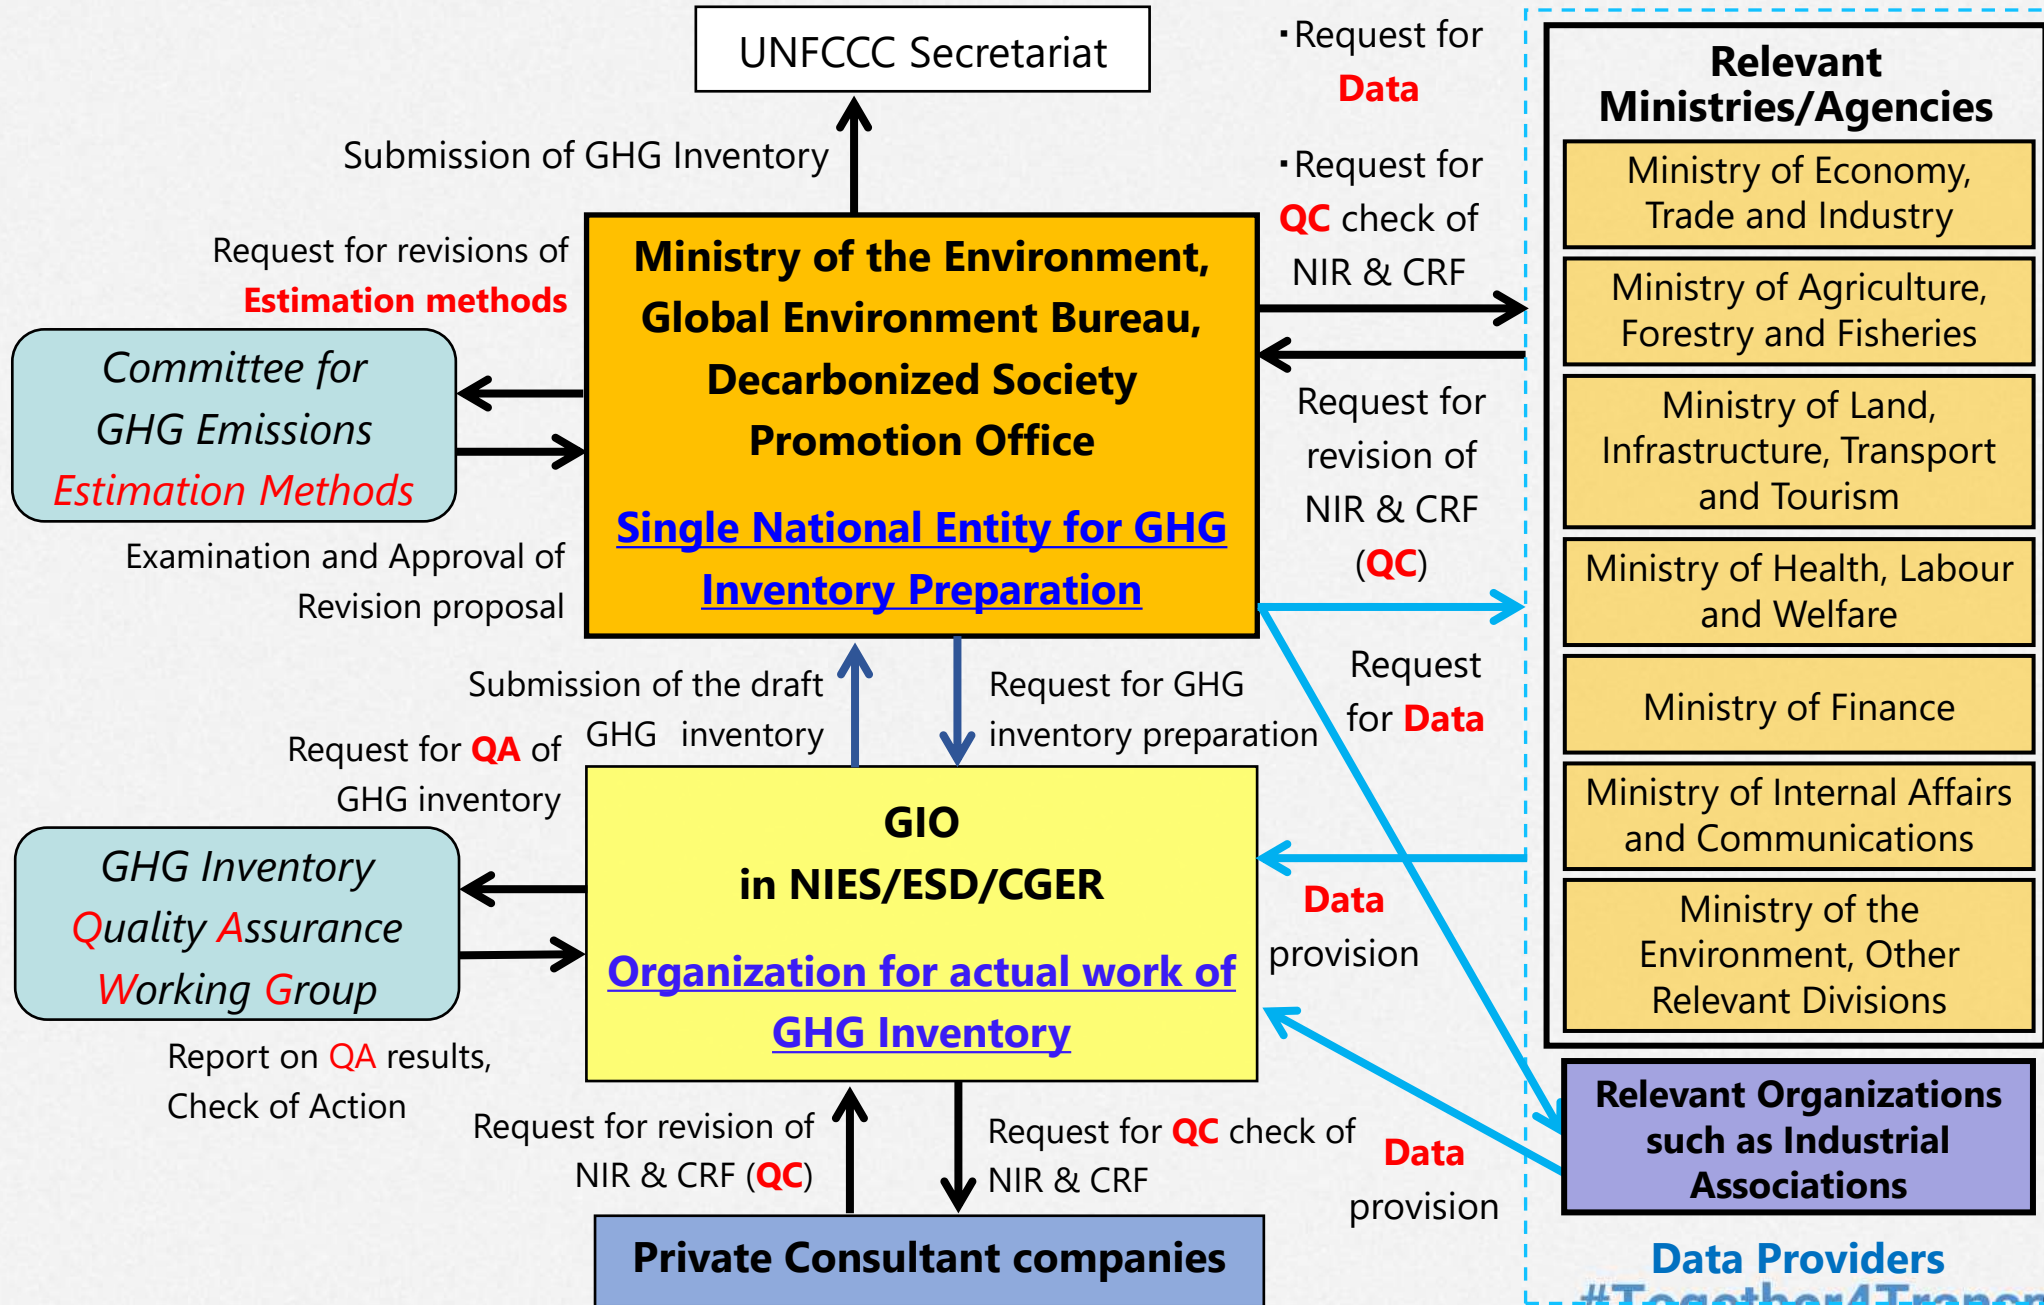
UNFCCC Secretariat

Submission of GHG Inventory

・Request for Data

・Request for QC check of NIR & CRF

Relevant Ministries/Agencies

Ministry of Economy, Trade and Industry

Ministry of Agriculture, Forestry and Fisheries

Ministry of Land, Infrastructure, Transport and Tourism

Ministry of Health, Labour and Welfare

Ministry of Finance

Ministry of Internal Affairs and Communications

Ministry of the Environment, Other Relevant Divisions

Relevant Organizations such as Industrial Associations

Data Providers

Request for revisions of Estimation methods

Committee for GHG Emissions Estimation Methods

Examination and Approval of Revision proposal

Ministry of the Environment, Global Environment Bureau, Decarbonized Society Promotion Office

Single National Entity for GHG Inventory Preparation

Request for revision of NIR & CRF (QC)

Request for Data

Submission of the draft GHG inventory

Request for GHG inventory preparation

Request for QA of GHG inventory

GHG Inventory Quality Assurance Working Group

GIO in NIES/ESD/CGER

Organization for actual work of GHG Inventory

Data provision

Report on QA results, Check of Action

Request for revision of NIR & CRF (QC)

Request for QC check of NIR & CRF

Data provision

Private Consultant companies

#Together4Transparency